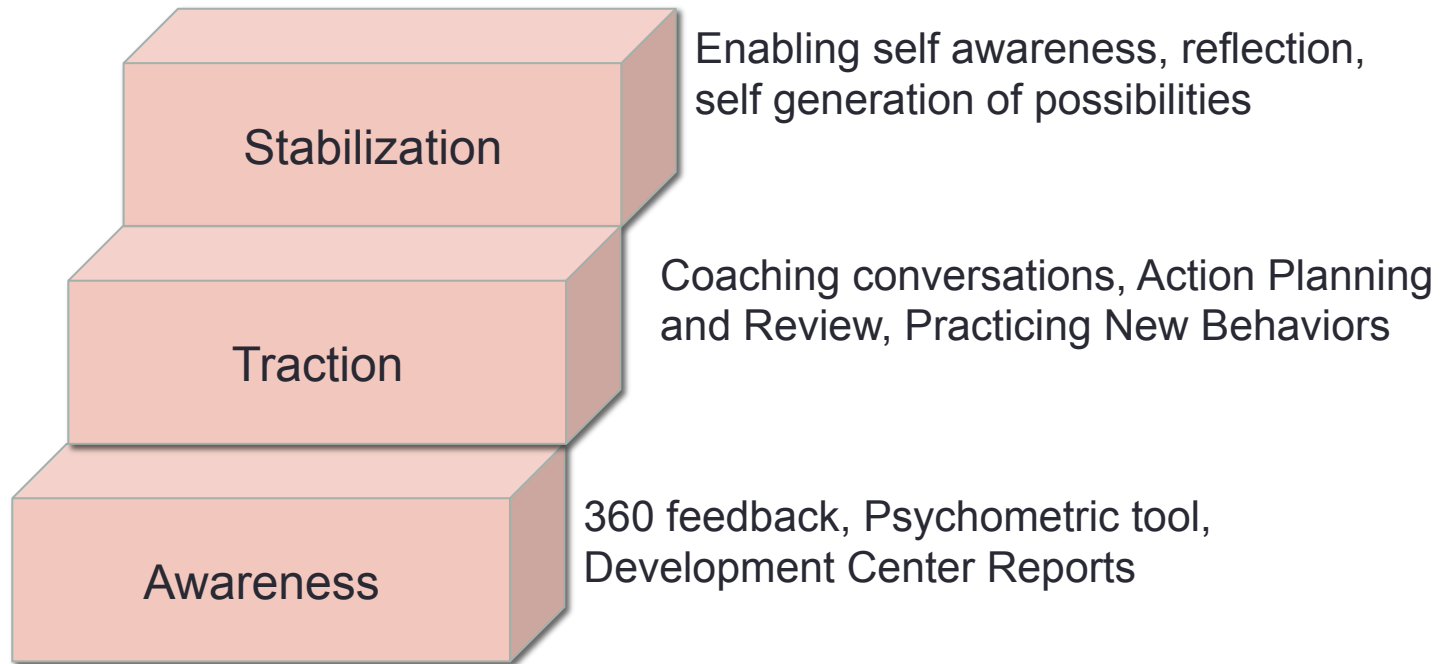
Stabilization

Enabling self awareness, reflection, self generation of possibilities

Traction

Coaching conversations, Action Planning and Review, Practicing New Behaviors

Awareness

360 feedback, Psychometric tool, Development Center Reports